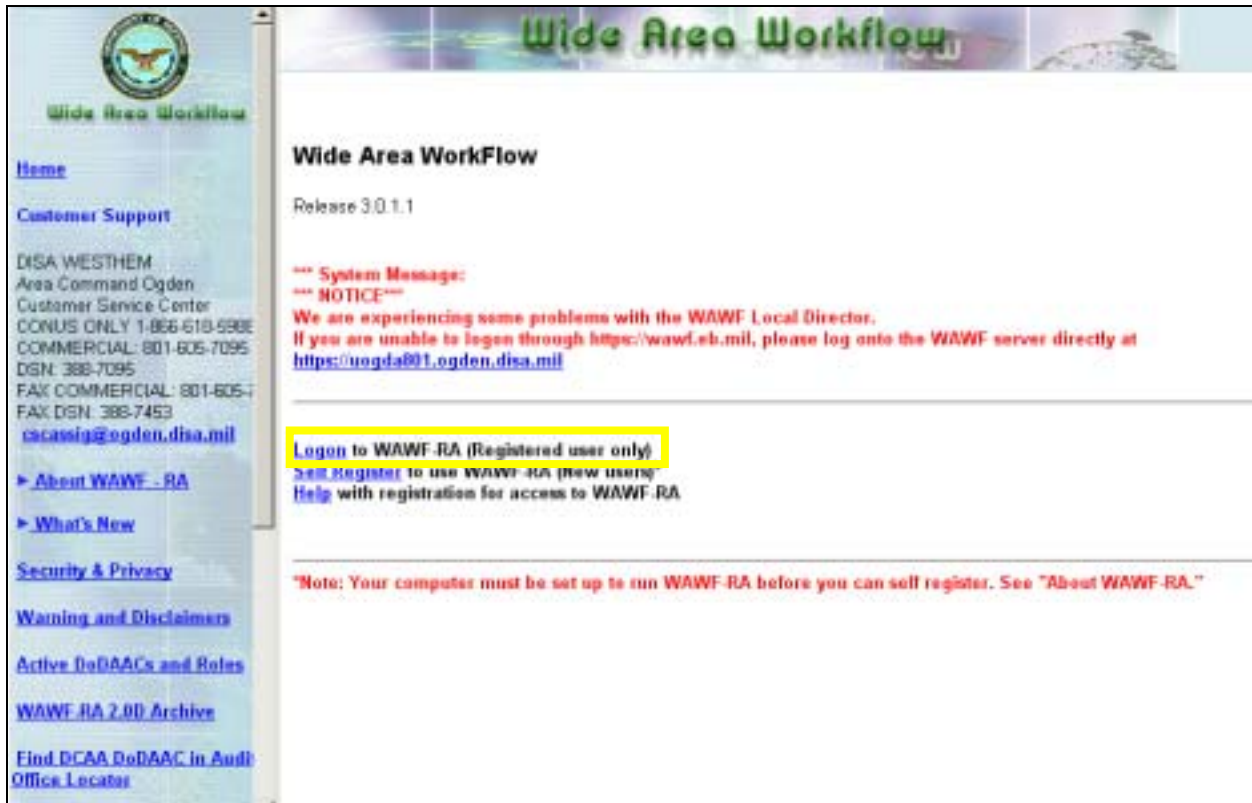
Wide Area Workflow

Home

Customer Support

DISA WESTHEM
Area Command Ogden
Customer Service Center
CONUS ONLY 1-866-618-598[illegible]
COMMERCIAL: 801-605-7095
DSN: 388-7095
FAX COMMERCIAL: 801-605-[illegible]
FAX DSN: 388-7453
cscassig@ogden.disa.mil

► About WAWF - RA

► What's New

Security & Privacy

Warning and Disclaimers

Active DoDAACs and Roles

WAWF-RA 2.00 Archive

Find DCAA DoDAAC in Audi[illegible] Office Locator

Wide Area Workflow

Wide Area WorkFlow

Release 3.0.1.1

*** System Message:
*** NOTICE***
We are experiencing some problems with the WAWF Local Director.
If you are unable to logon through https://wawf.eb.mil, please log onto the WAWF server directly at https://uogda801.ogden.disa.mil

Logon to WAWF-RA (Registered user only)
Self Register to use WAWF-RA (New users)*
Help with registration for access to WAWF-RA

*Note: Your computer must be set up to run WAWF-RA before you can self register. See "About WAWF-RA."